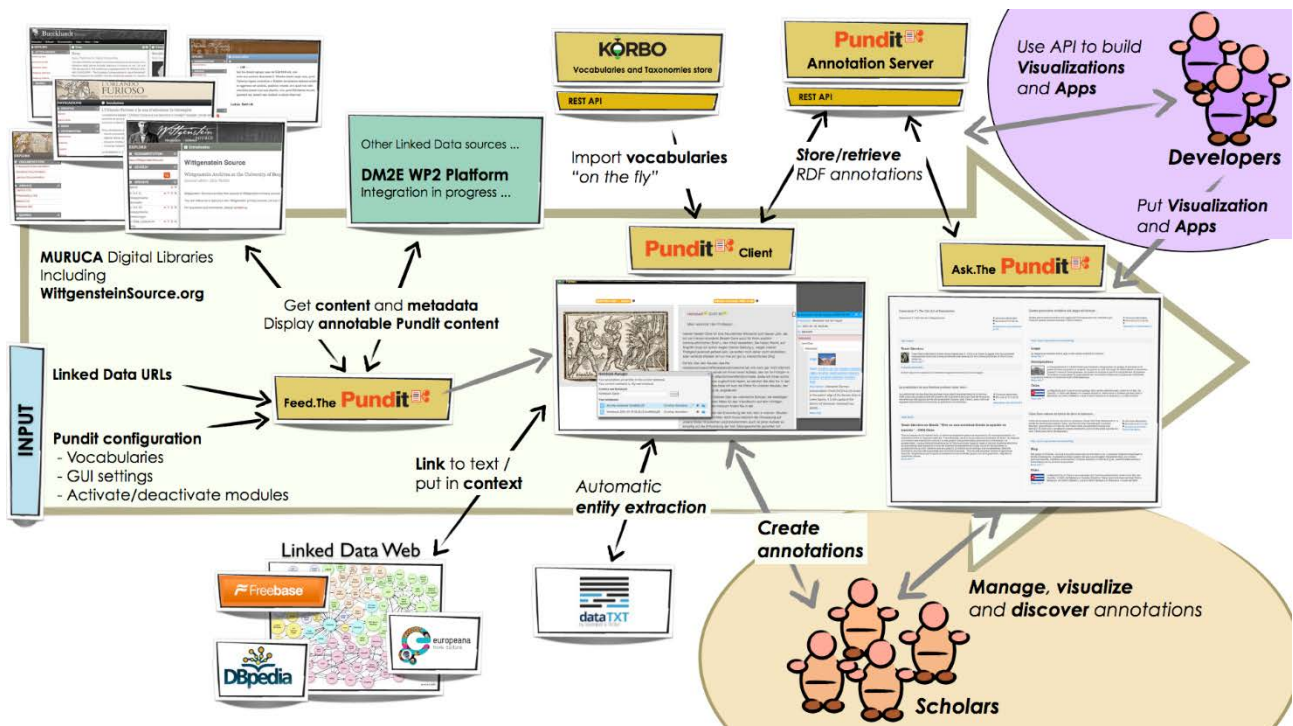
KORBO
Vocabularies and Taxonomies store
REST API

Pundit
Annotation Server
REST API

Use API to build **Visualizations** and **Apps**

Developers

Put **Visualization** and **Apps**

ORLANDO FURIOSO

Wittgenstein Source

Other Linked Data sources ...

**DM2E WP2 Platform**
Integration in progress ...

Import **vocabularies** *"on the fly"*

***Store/retrieve*** *RDF annotations*

Pundit Client

Ask.The Pundit

**MURUCA** Digital Libraries Including **WittgensteinSource.org**

Get **content** and **metadata**
Display **annotable Pundit content**

INPUT

**Linked Data URLs**

Feed.The Pundit

**Pundit configuration**
- Vocabularies
- GUI settings
- Activate/deactivate modules

**Link** to text / put in **context**

*Automatic* ***entity extraction***

***Create annotations***

***Manage, visualize*** *and* ***discover*** *annotations*

Linked Data Web

Freebase

DBpedia

europeana

dataTXT

Scholars